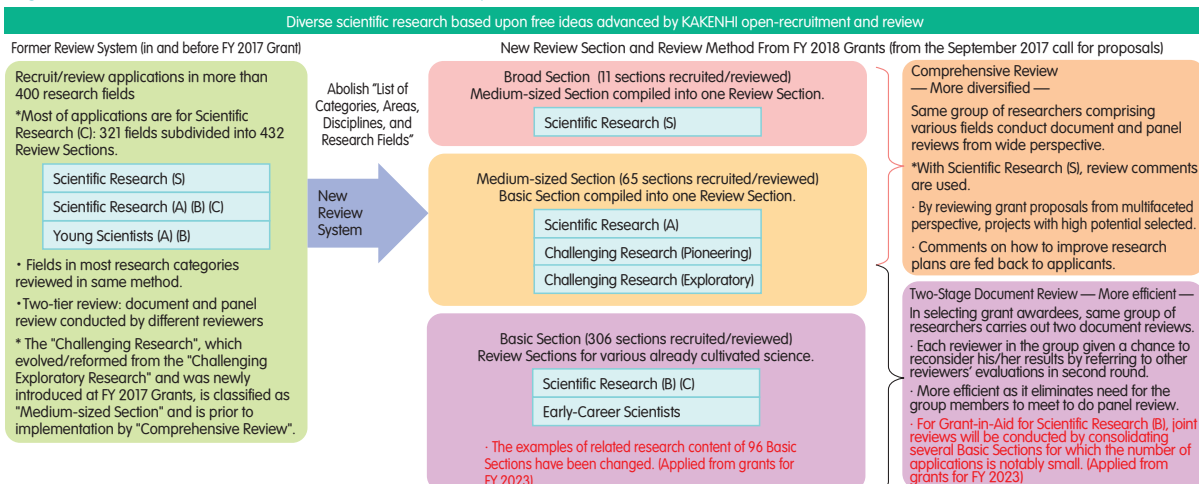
Diverse scientific research based upon free ideas advanced by KAKENHI open-recruitment and review

Former Review System (in and before FY 2017 Grant)

Recruit/review applications in more than 400 research fields

*Most of applications are for Scientific Research (C): 321 fields subdivided into 432 Review Sections.

| Scientific Research (S) |
|---|
| Scientific Research (A) (B) (C) |
| Young Scientists (A) (B) |

• Fields in most research categories reviewed in same method.

•Two-tier review: document and panel review conducted by different reviewers

* The "Challenging Research", which evolved/reformed from the "Challenging Exploratory Research" and was newly introduced at FY 2017 Grants, is classified as "Medium-sized Section" and is prior to implementation by "Comprehensive Review".

Abolish "List of Categories, Areas, Disciplines, and Research Fields"

New Review System

New Review Section and Review Method From FY 2018 Grants (from the September 2017 call for proposals)

Broad Section (11 sections recruited/reviewed)
Medium-sized Section compiled into one Review Section.

Scientific Research (S)

Medium-sized Section (65 sections recruited/reviewed)
Basic Section compiled into one Review Section.

| Scientific Research (A) |
|---|
| Challenging Research (Pioneering) |
| Challenging Research (Exploratory) |

Basic Section (306 sections recruited/reviewed)
Review Sections for various already cultivated science.

| Scientific Research (B) (C) |
|---|
| Early-Career Scientists |

· The examples of related research content of 96 Basic Sections have been changed. (Applied from grants for FY 2023)

Comprehensive Review
— More diversified —

Same group of researchers comprising various fields conduct document and panel reviews from wide perspective.

*With Scientific Research (S), review comments are used.

· By reviewing grant proposals from multifaceted perspective, projects with high potential selected.

· Comments on how to improve research plans are fed back to applicants.

Two-Stage Document Review — More efficient —
In selecting grant awardees, same group of researchers carries out two document reviews.

· Each reviewer in the group given a chance to reconsider his/her results by referring to other reviewers' evaluations in second round.

· More efficient as it eliminates need for the group members to meet to do panel review.

· For Grant-in-Aid for Scientific Research (B), joint reviews will be conducted by consolidating several Basic Sections for which the number of applications is notably small. (Applied from grants for FY 2023)